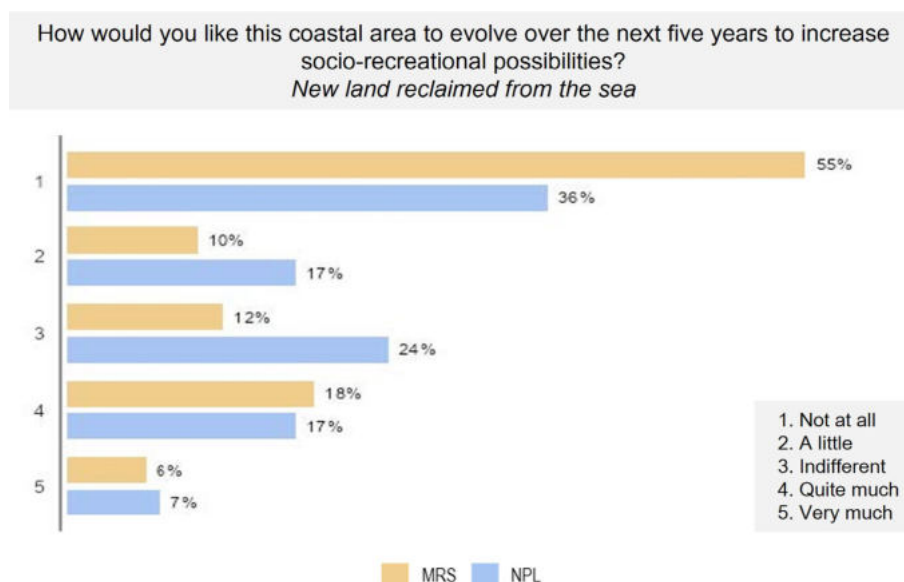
How would you like this coastal area to evolve over the next five years to increase socio-recreational possibilities?
*New land reclaimed from the sea*

1
55%
36%

2
10%
17%

3
12%
24%

4
18%
17%

5
6%
7%

1. Not at all
2. A little
3. Indifferent
4. Quite much
5. Very much

MRS NPL